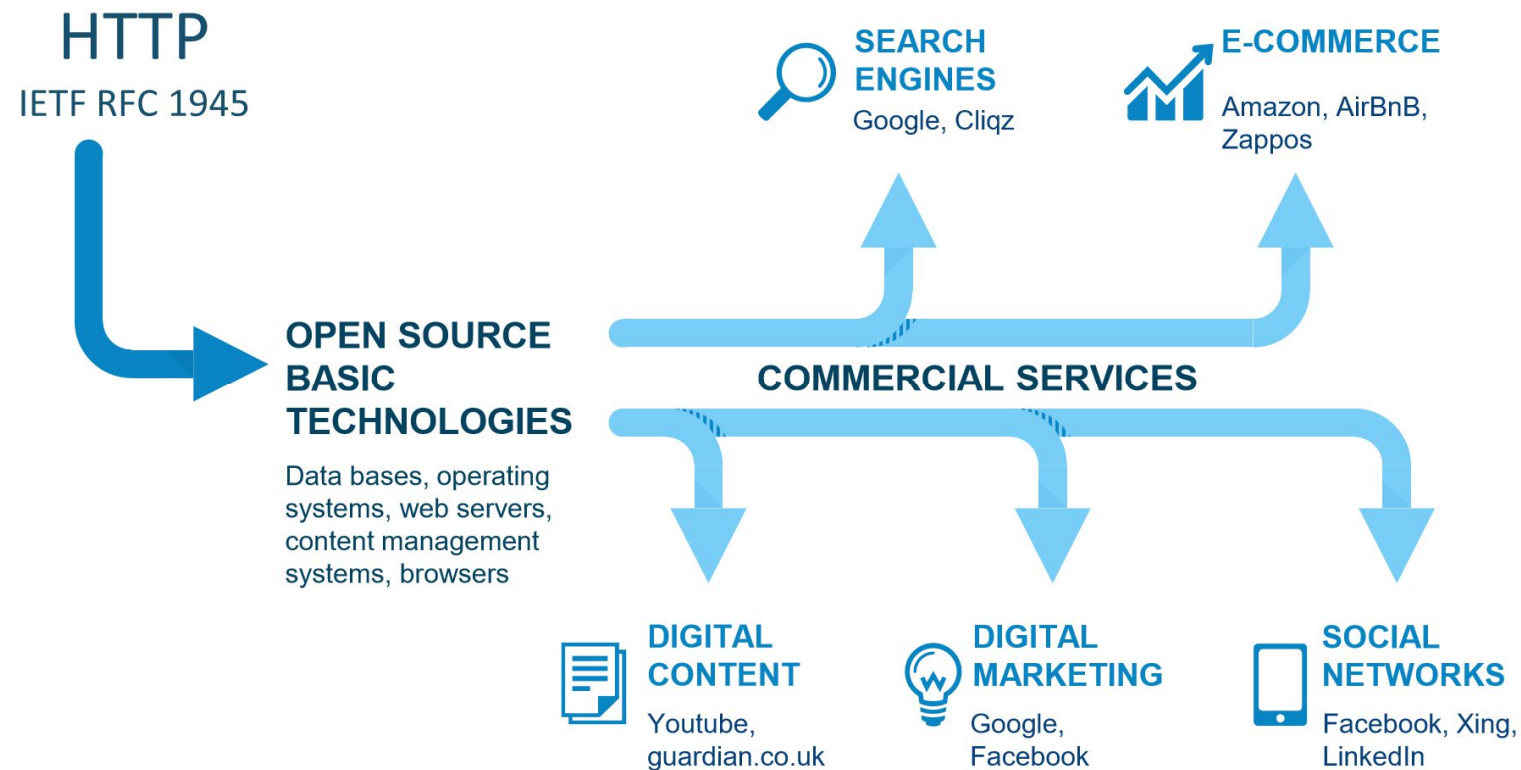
HTTP
IETF RFC 1945

SEARCH ENGINES
Google, Cliqz

E-COMMERCE
Amazon, AirBnB, Zappos

OPEN SOURCE BASIC TECHNOLOGIES

Data bases, operating systems, web servers, content management systems, browsers

COMMERCIAL SERVICES

DIGITAL CONTENT
Youtube, guardian.co.uk

DIGITAL MARKETING
Google, Facebook

SOCIAL NETWORKS
Facebook, Xing, LinkedIn